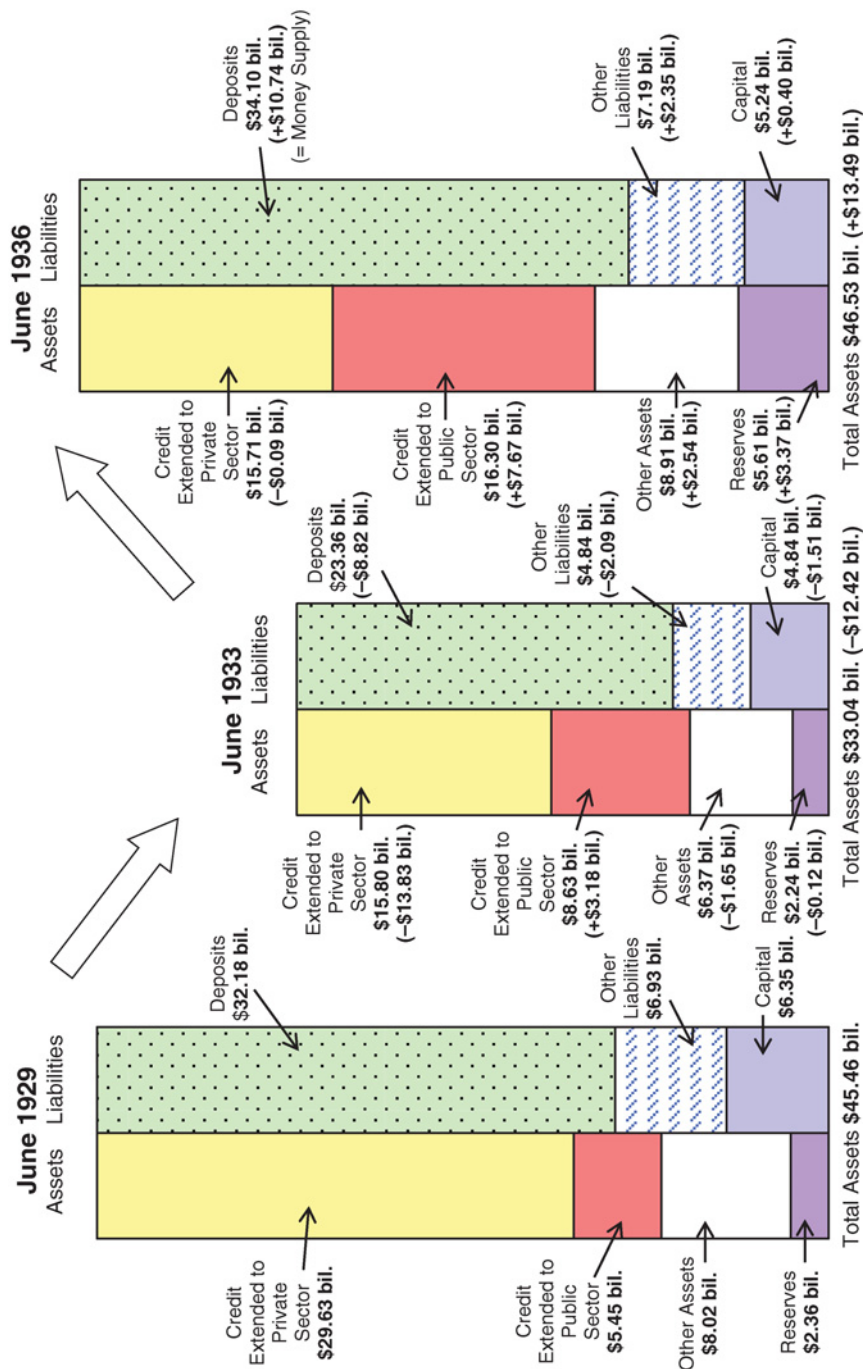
June 1929
Assets Liabilities

Credit Extended to Private Sector $29.63 bil.

Credit Extended to Public Sector $5.45 bil.

Other Assets $8.02 bil.

Reserves $2.36 bil.

Deposits $32.18 bil.

Other Liabilities $6.93 bil.

Capital $6.35 bil.

Total Assets $45.46 bil.

June 1933
Assets Liabilities

Credit Extended to Private Sector $15.80 bil. (−$13.83 bil.)

Credit Extended to Public Sector $8.63 bil. (+$3.18 bil.)

Other Assets $6.37 bil. (−$1.65 bil.)

Reserves $2.24 bil. (−$0.12 bil.)

Deposits $23.36 bil. (−$8.82 bil.)

Other Liabilities $4.84 bil. (−$2.09 bil.)

Capital $4.84 bil. (−$1.51 bil.)

Total Assets $33.04 bil. (−$12.42 bil.)

June 1936
Assets Liabilities

Credit Extended to Private Sector $15.71 bil. (−$0.09 bil.)

Credit Extended to Public Sector $16.30 bil. (+$7.67 bil.)

Other Assets $8.91 bil. (+$2.54 bil.)

Reserves $5.61 bil. (+$3.37 bil.)

Deposits $34.10 bil. (+$10.74 bil.) (= Money Supply)

Other Liabilities $7.19 bil. (+$2.35 bil.)

Capital $5.24 bil. (+$0.40 bil.)

Total Assets $46.53 bil. (+$13.49 bil.)